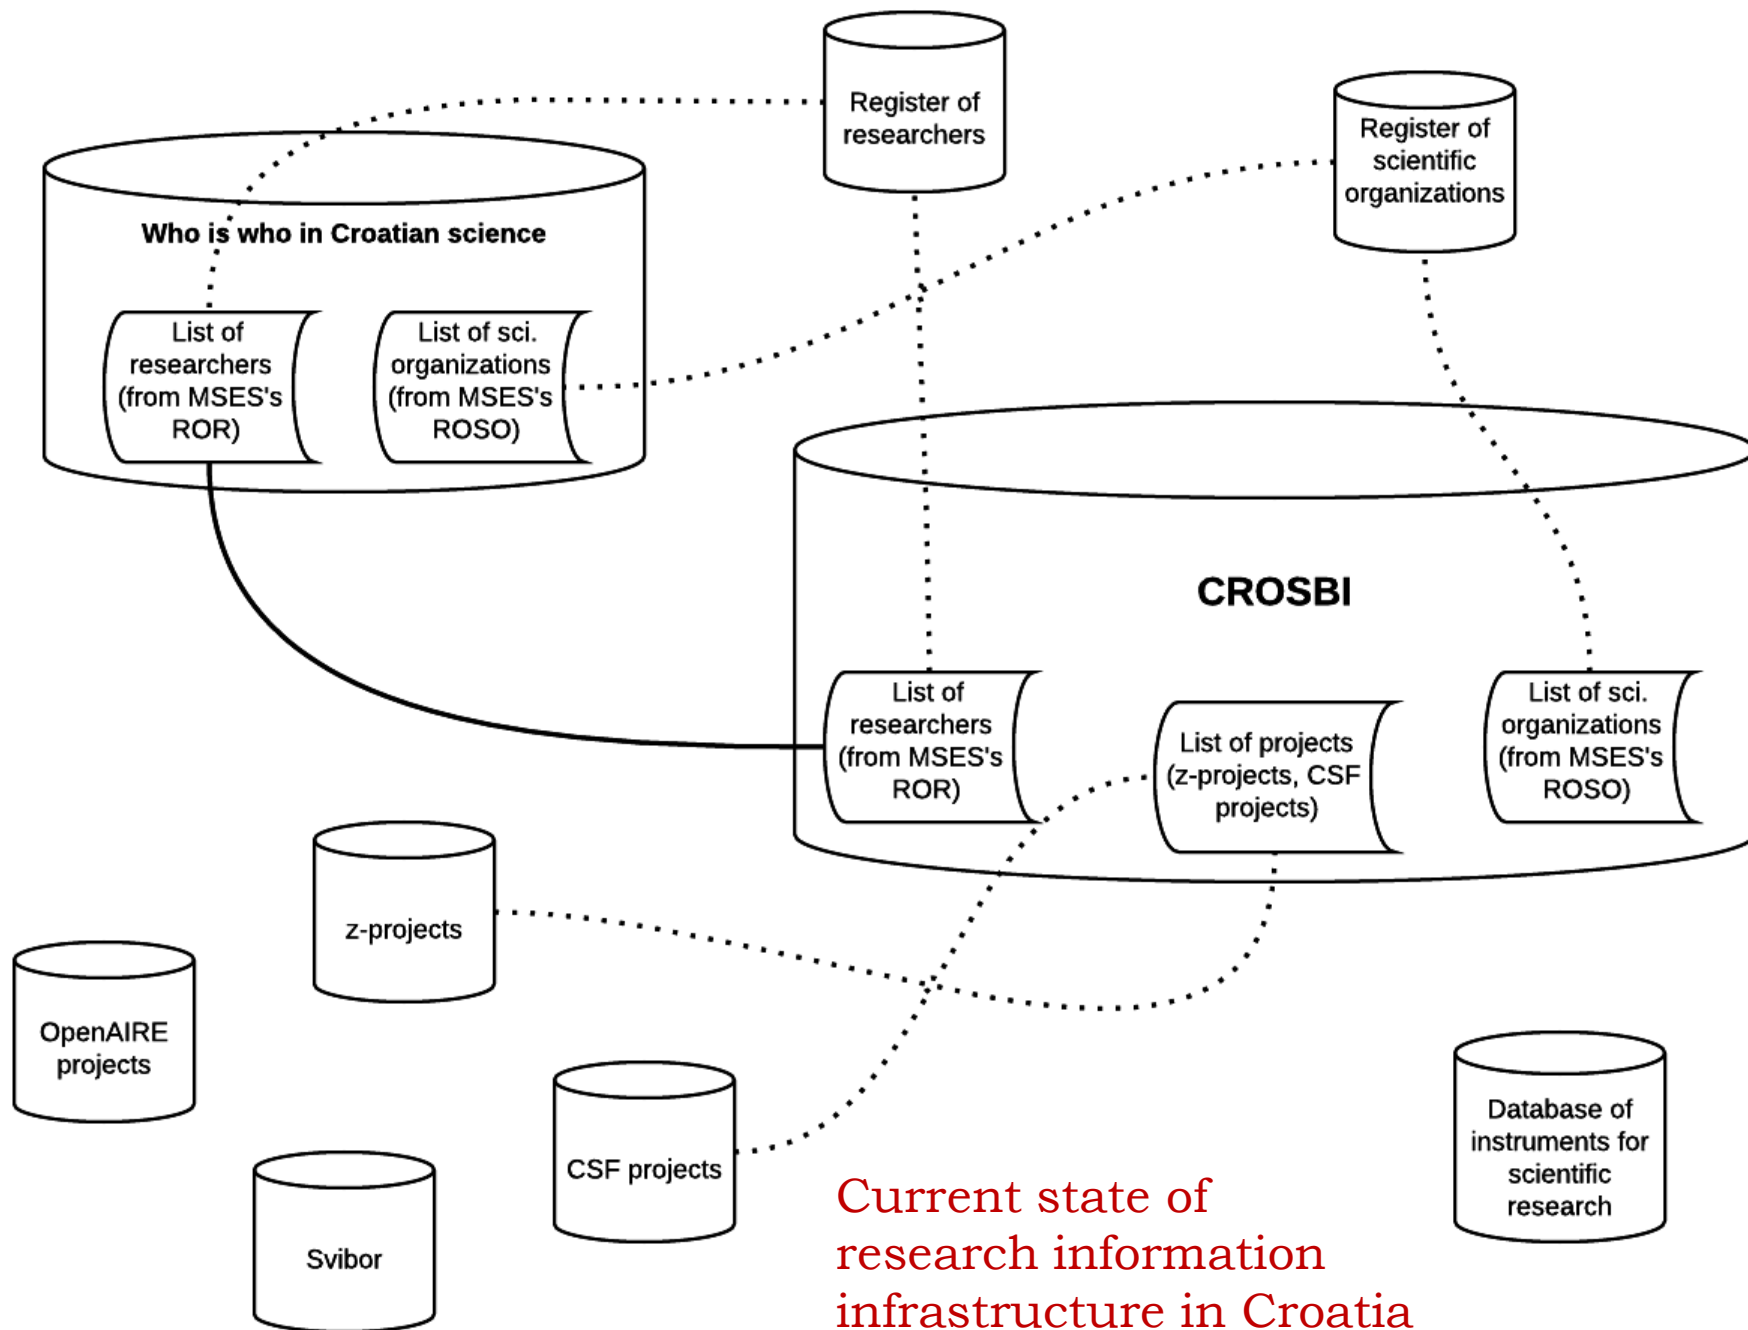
Register of researchers

Register of scientific organizations

Who is who in Croatian science

List of researchers (from MSES's ROR)

List of sci. organizations (from MSES's ROSO)

CROSBI

List of researchers (from MSES's ROR)

List of projects (z-projects, CSF projects)

List of sci. organizations (from MSES's ROSO)

z-projects

OpenAIRE projects

CSF projects

Svibor

Database of instruments for scientific research

Current state of research information infrastructure in Croatia